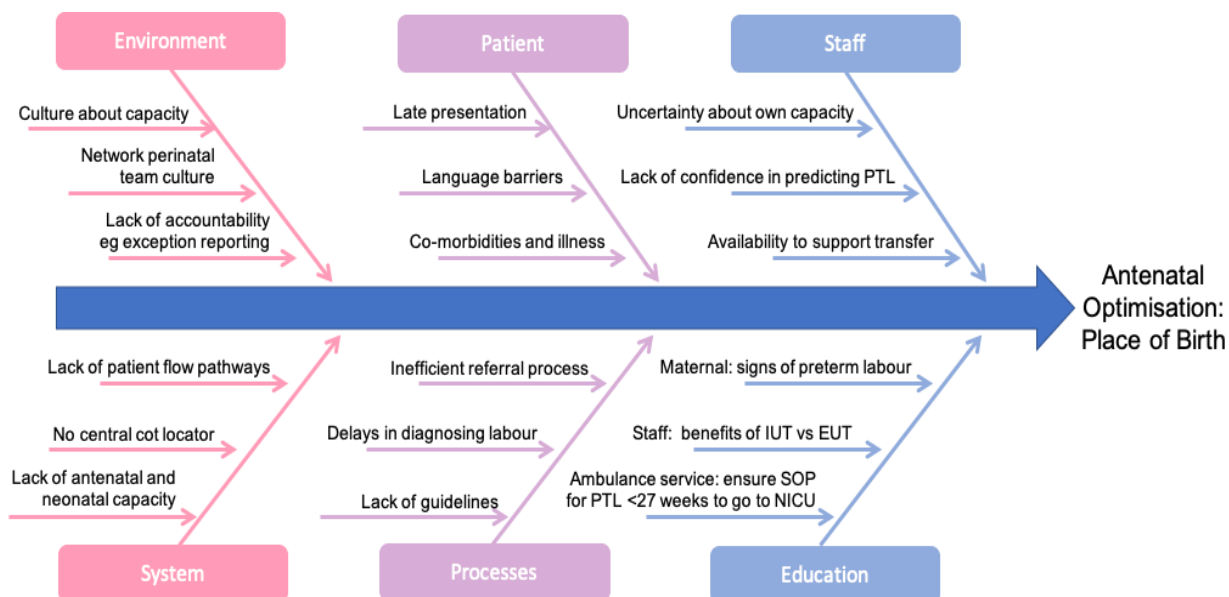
Environment

Culture about capacity

Network perinatal team culture

Lack of accountability eg exception reporting

Patient

Late presentation

Language barriers

Co-morbidities and illness

Staff

Uncertainty about own capacity

Lack of confidence in predicting PTL

Availability to support transfer

Antenatal Optimisation: Place of Birth

Lack of patient flow pathways

No central cot locator

Lack of antenatal and neonatal capacity

System

Inefficient referral process

Delays in diagnosing labour

Lack of guidelines

Processes

Maternal: signs of preterm labour

Staff: benefits of IUT vs EUT

Ambulance service: ensure SOP for PTL <27 weeks to go to NICU

Education